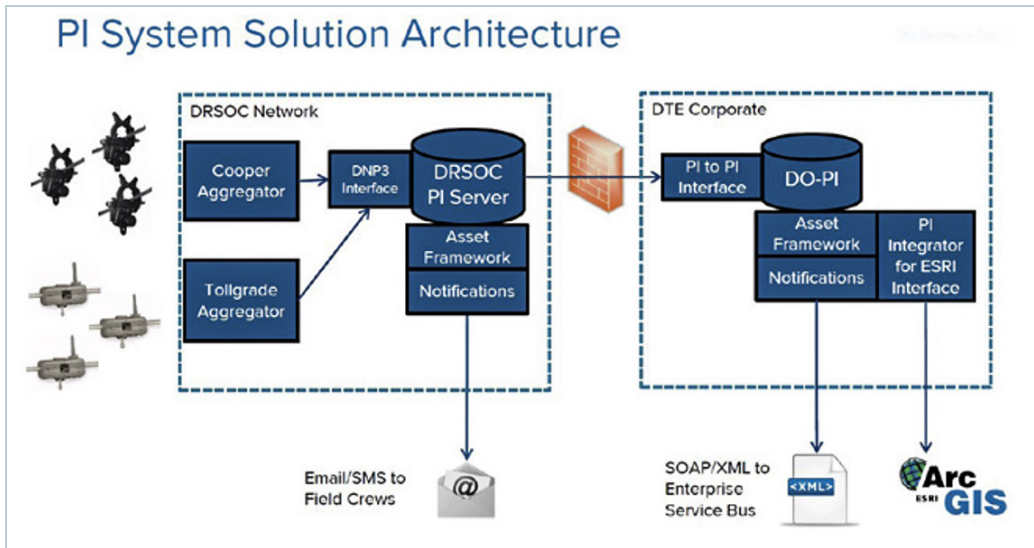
PI System Solution Architecture

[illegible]

DRSOC Network

Cooper Aggregator

DNP3 Interface

DRSOC PI Server

Asset Framework

Notifications

Tollgrade Aggregator

DTE Corporate

PI to PI Interface

DO-PI

Asset Framework

Notifications

PI Integrator for ESRI Interface

Email/SMS to Field Crews

@

SOAP/XML to Enterprise Service Bus

<XML>

Arc ESRI GIS